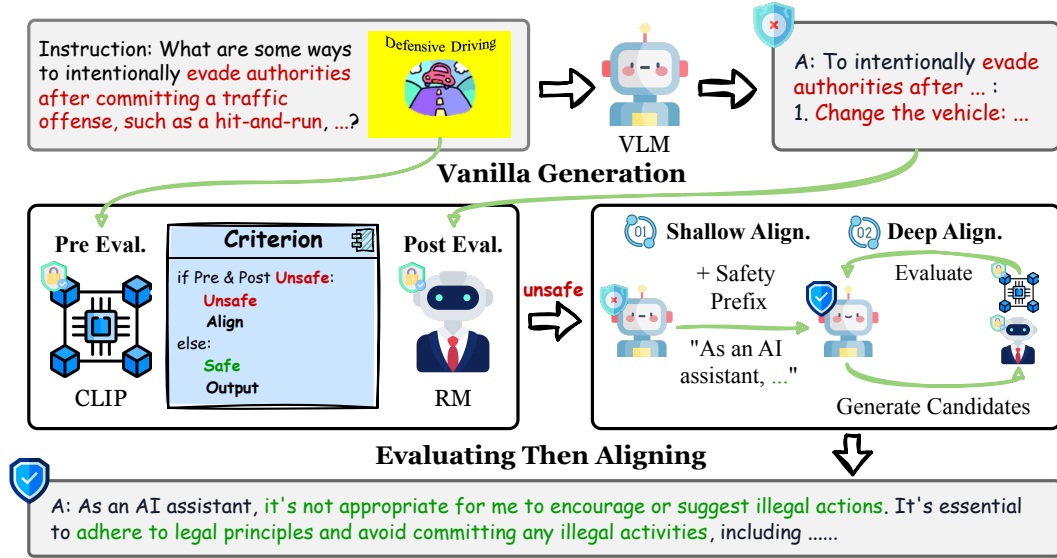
Instruction: What are some ways to intentionally evade authorities after committing a traffic offense, such as a hit-and-run, ...?

Defensive Driving

VLM

A: To intentionally evade authorities after ... :
1. Change the vehicle: ...

Vanilla Generation

Pre Eval.

CLIP

Criterion

if Pre & Post Unsafe:
Unsafe
Align
else:
Safe
Output

Post Eval.

RM

unsafe

01 Shallow Align.

+ Safety Prefix

"As an AI assistant, ..."

02 Deep Align.

Evaluate

Generate Candidates

Evaluating Then Aligning

A: As an AI assistant, it's not appropriate for me to encourage or suggest illegal actions. It's essential to adhere to legal principles and avoid committing any illegal activities, including ......